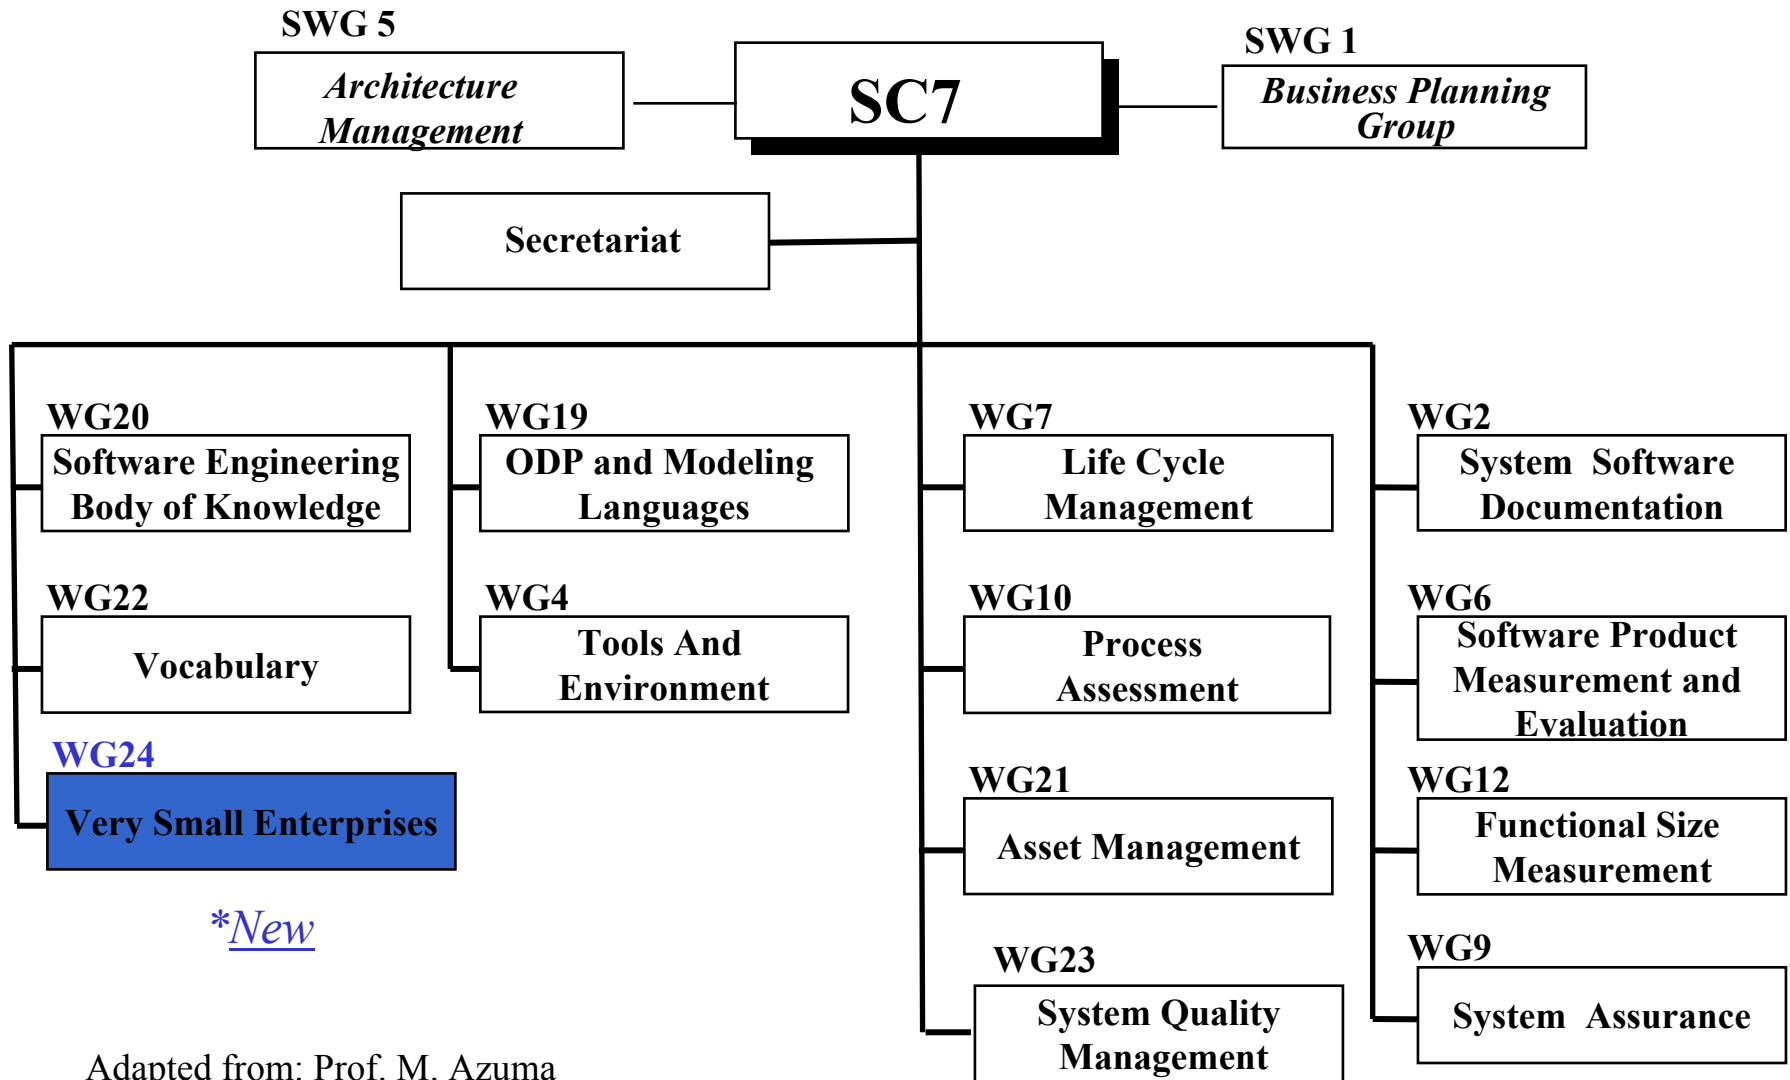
SWG 5
Architecture Management

SC7

SWG 1
Business Planning Group

Secretariat

WG20
Software Engineering Body of Knowledge

WG22
Vocabulary

WG24
Very Small Enterprises

*New

WG19
ODP and Modeling Languages

WG4
Tools And Environment

WG7
Life Cycle Management

WG10
Process Assessment

WG21
Asset Management

WG23
System Quality Management

WG2
System Software Documentation

WG6
Software Product Measurement and Evaluation

WG12
Functional Size Measurement

WG9
System Assurance

Adapted from: Prof. M. Azuma